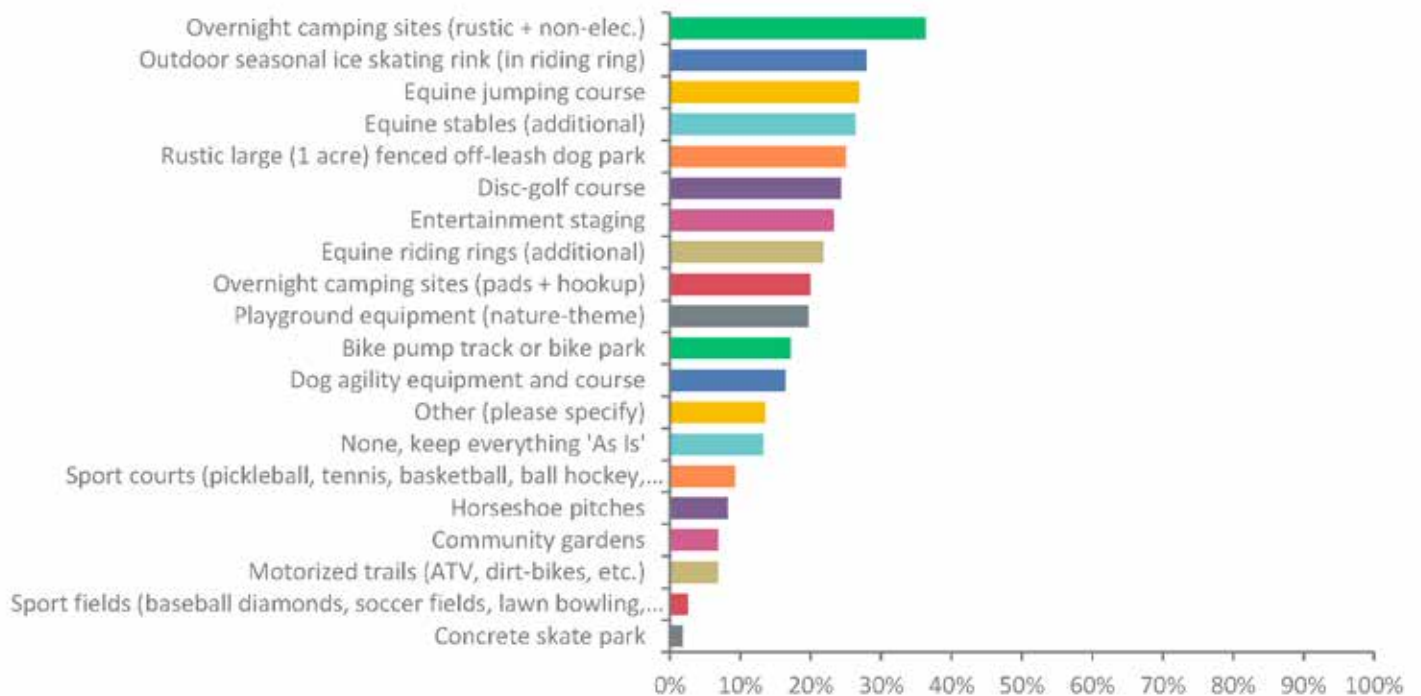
Overnight camping sites (rustic + non-elec.)
Outdoor seasonal ice skating rink (in riding ring)
Equine jumping course
Equine stables (additional)
Rustic large (1 acre) fenced off-leash dog park
Disc-golf course
Entertainment staging
Equine riding rings (additional)
Overnight camping sites (pads + hookup)
Playground equipment (nature-theme)
Bike pump track or bike park
Dog agility equipment and course
Other (please specify)
None, keep everything 'As Is'
Sport courts (pickleball, tennis, basketball, ball hockey,...
Horseshoe pitches
Community gardens
Motorized trails (ATV, dirt-bikes, etc.)
Sport fields (baseball diamonds, soccer fields, lawn bowling,...
Concrete skate park

0% 10% 20% 30% 40% 50% 60% 70% 80% 90% 100%